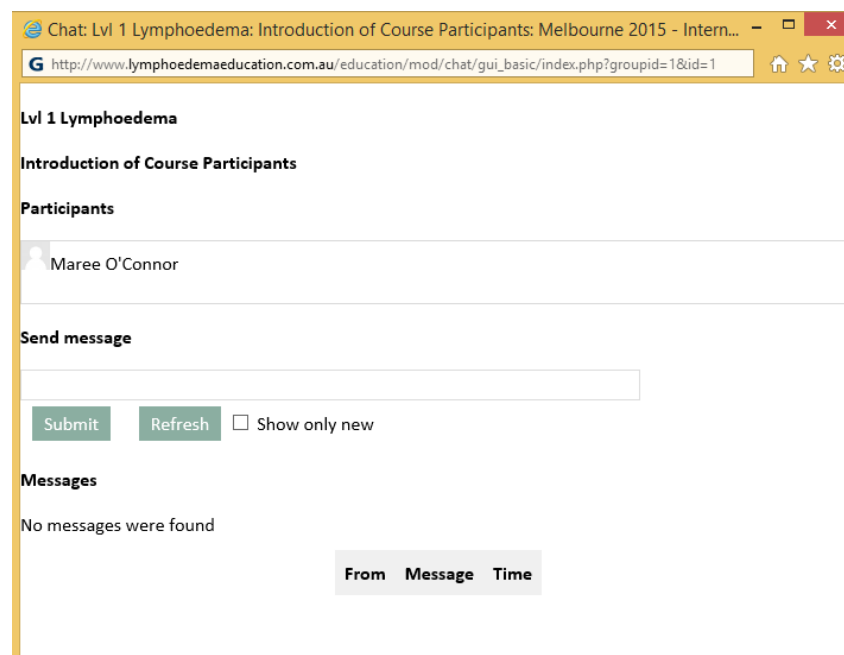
Chat: Lvl 1 Lymphoedema: Introduction of Course Participants: Melbourne 2015 - Intern...

http://www.lymphoedemaeducation.com.au/education/mod/chat/gui_basic/index.php?groupid=1&id=1

Lvl 1 Lymphoedema

Introduction of Course Participants

Participants

Maree O'Connor

Send message

Submit Refresh ☐ Show only new

Messages

No messages were found

| From | Message | Time |
|---|---|---|